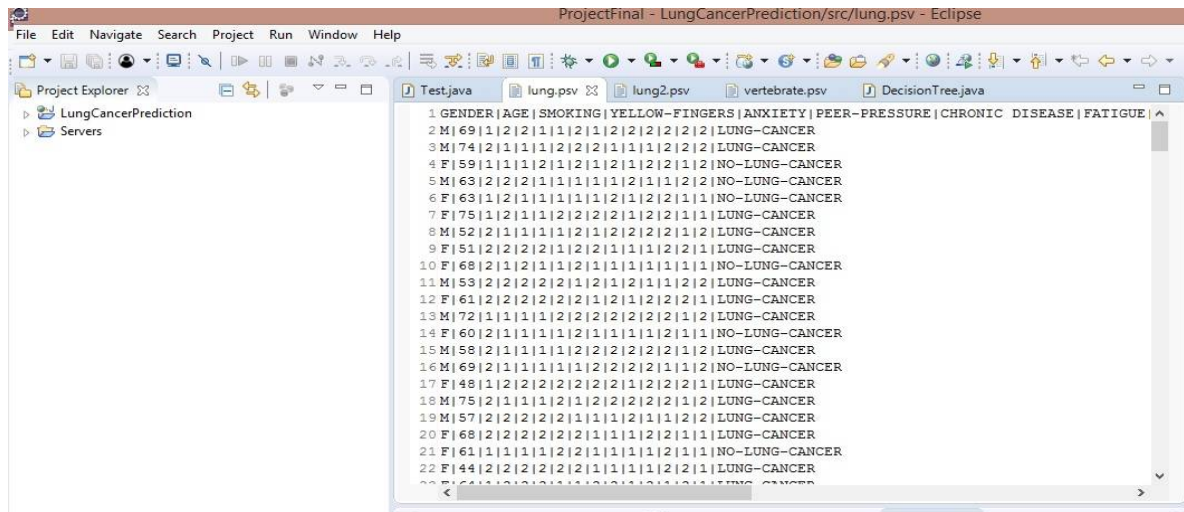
ProjectFinal - LungCancerPrediction/src/lung.psv - Eclipse

File Edit Navigate Search Project Run Window Help

Project Explorer ☒

LungCancerPrediction
Servers

Test.java | lung.psv ☒ | lung2.psv | vertebrate.psv | DecisionTree.java

1 GENDER|AGE|SMOKING|YELLOW-FINGERS|ANXIETY|PEER-PRESSURE|CHRONIC DISEASE|FATIGUE|
2 M|69|1|2|2|1|1|2|1|2|2|2|2|2|2|LUNG-CANCER
3 M|74|2|1|1|1|2|2|2|1|1|1|2|2|2|LUNG-CANCER
4 F|59|1|1|1|2|1|2|1|2|1|2|2|1|2|NO-LUNG-CANCER
5 M|63|2|2|2|1|1|1|1|1|2|1|1|2|2|NO-LUNG-CANCER
6 F|63|1|2|1|1|1|1|1|2|1|2|2|1|1|NO-LUNG-CANCER
7 F|75|1|2|1|1|2|2|2|2|1|2|2|1|1|LUNG-CANCER
8 M|52|2|1|1|1|1|2|1|2|2|2|2|1|2|LUNG-CANCER
9 F|51|2|2|2|2|1|2|2|1|1|1|2|2|1|LUNG-CANCER
10 F|68|2|1|2|1|1|2|1|1|1|1|1|1|1|NO-LUNG-CANCER
11 M|53|2|2|2|2|2|1|2|1|2|1|1|2|2|LUNG-CANCER
12 F|61|2|2|2|2|2|2|1|1|2|1|2|2|1|LUNG-CANCER
13 M|72|1|1|1|1|2|2|2|2|2|2|2|1|2|LUNG-CANCER
14 F|60|2|1|1|1|1|2|1|1|1|1|2|1|1|NO-LUNG-CANCER
15 M|58|2|1|1|1|1|2|2|2|2|2|2|1|2|LUNG-CANCER
16 M|69|2|1|1|1|1|1|2|2|2|2|1|1|2|NO-LUNG-CANCER
17 F|48|1|2|2|2|2|2|2|2|2|1|2|2|1|LUNG-CANCER
18 M|75|2|1|1|1|2|1|2|2|2|2|2|1|2|LUNG-CANCER
19 M|57|2|2|2|2|2|1|1|1|2|1|1|2|2|LUNG-CANCER
20 F|68|2|2|2|2|2|2|1|1|1|2|2|1|1|LUNG-CANCER
21 F|61|1|1|1|1|2|2|1|1|1|1|2|1|1|NO-LUNG-CANCER
22 F|44|2|2|2|2|2|2|1|1|1|1|2|2|1|LUNG-CANCER
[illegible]